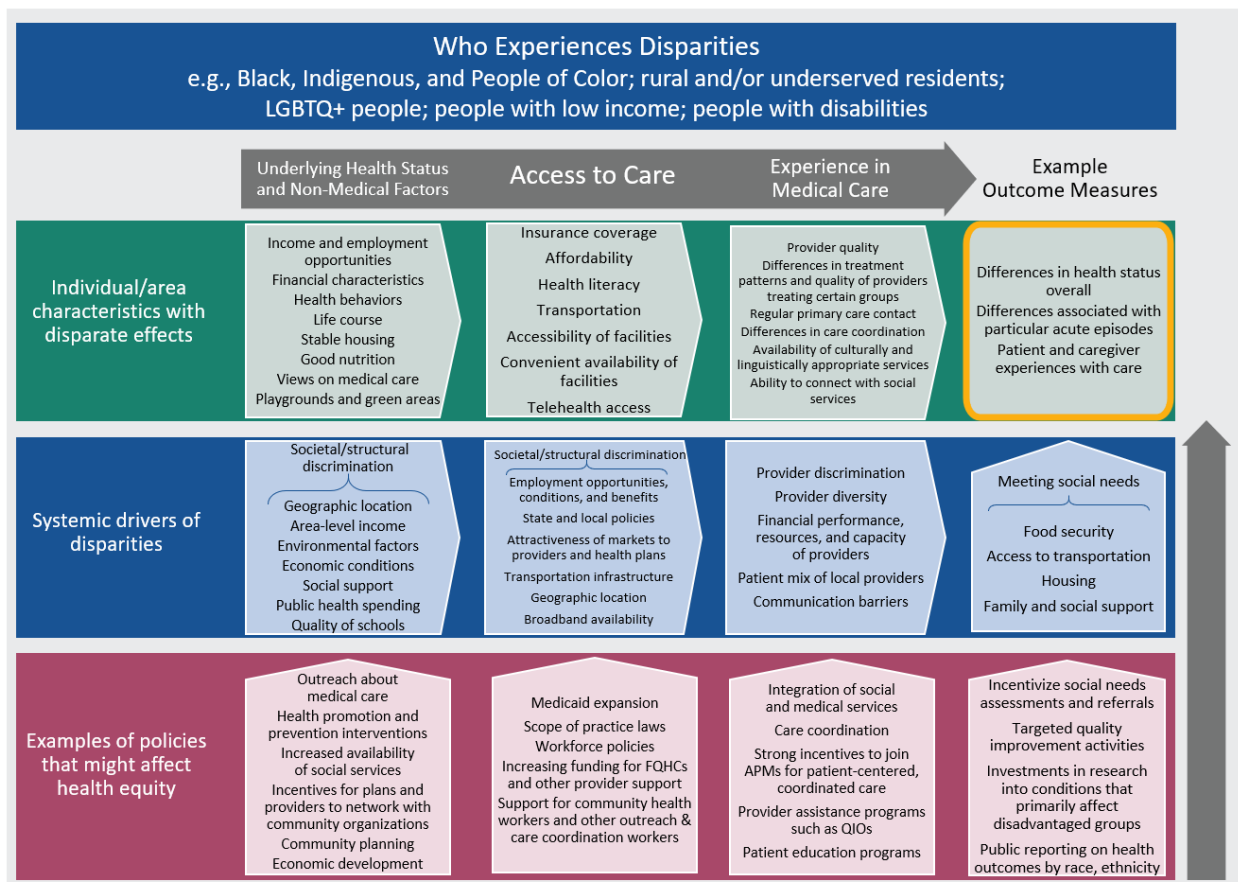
Who Experiences Disparities
e.g., Black, Indigenous, and People of Color; rural and/or underserved residents; LGBTQ+ people; people with low income; people with disabilities

Underlying Health Status and Non-Medical Factors

Access to Care

Experience in Medical Care

Example Outcome Measures

Individual/area characteristics with disparate effects

Income and employment opportunities
Financial characteristics
Health behaviors
Life course
Stable housing
Good nutrition
Views on medical care
Playgrounds and green areas

Insurance coverage
Affordability
Health literacy
Transportation
Accessibility of facilities
Convenient availability of facilities
Telehealth access

Provider quality
Differences in treatment patterns and quality of providers treating certain groups
Regular primary care contact
Differences in care coordination
Availability of culturally and linguistically appropriate services
Ability to connect with social services

Differences in health status overall
Differences associated with particular acute episodes
Patient and caregiver experiences with care

Systemic drivers of disparities

Societal/structural discrimination
Geographic location
Area-level income
Environmental factors
Economic conditions
Social support
Public health spending
Quality of schools

Societal/structural discrimination
Employment opportunities, conditions, and benefits
State and local policies
Attractiveness of markets to providers and health plans
Transportation infrastructure
Geographic location
Broadband availability

Provider discrimination
Provider diversity
Financial performance, resources, and capacity of providers
Patient mix of local providers
Communication barriers

Meeting social needs
Food security
Access to transportation
Housing
Family and social support

Examples of policies that might affect health equity

Outreach about medical care
Health promotion and prevention interventions
Increased availability of social services
Incentives for plans and providers to network with community organizations
Community planning
Economic development

Medicaid expansion
Scope of practice laws
Workforce policies
Increasing funding for FQHCs and other provider support
Support for community health workers and other outreach & care coordination workers

Integration of social and medical services
Care coordination
Strong incentives to join APMs for patient-centered, coordinated care
Provider assistance programs such as QIOs
Patient education programs

Incentivize social needs assessments and referrals
Targeted quality improvement activities
Investments in research into conditions that primarily affect disadvantaged groups
Public reporting on health outcomes by race, ethnicity